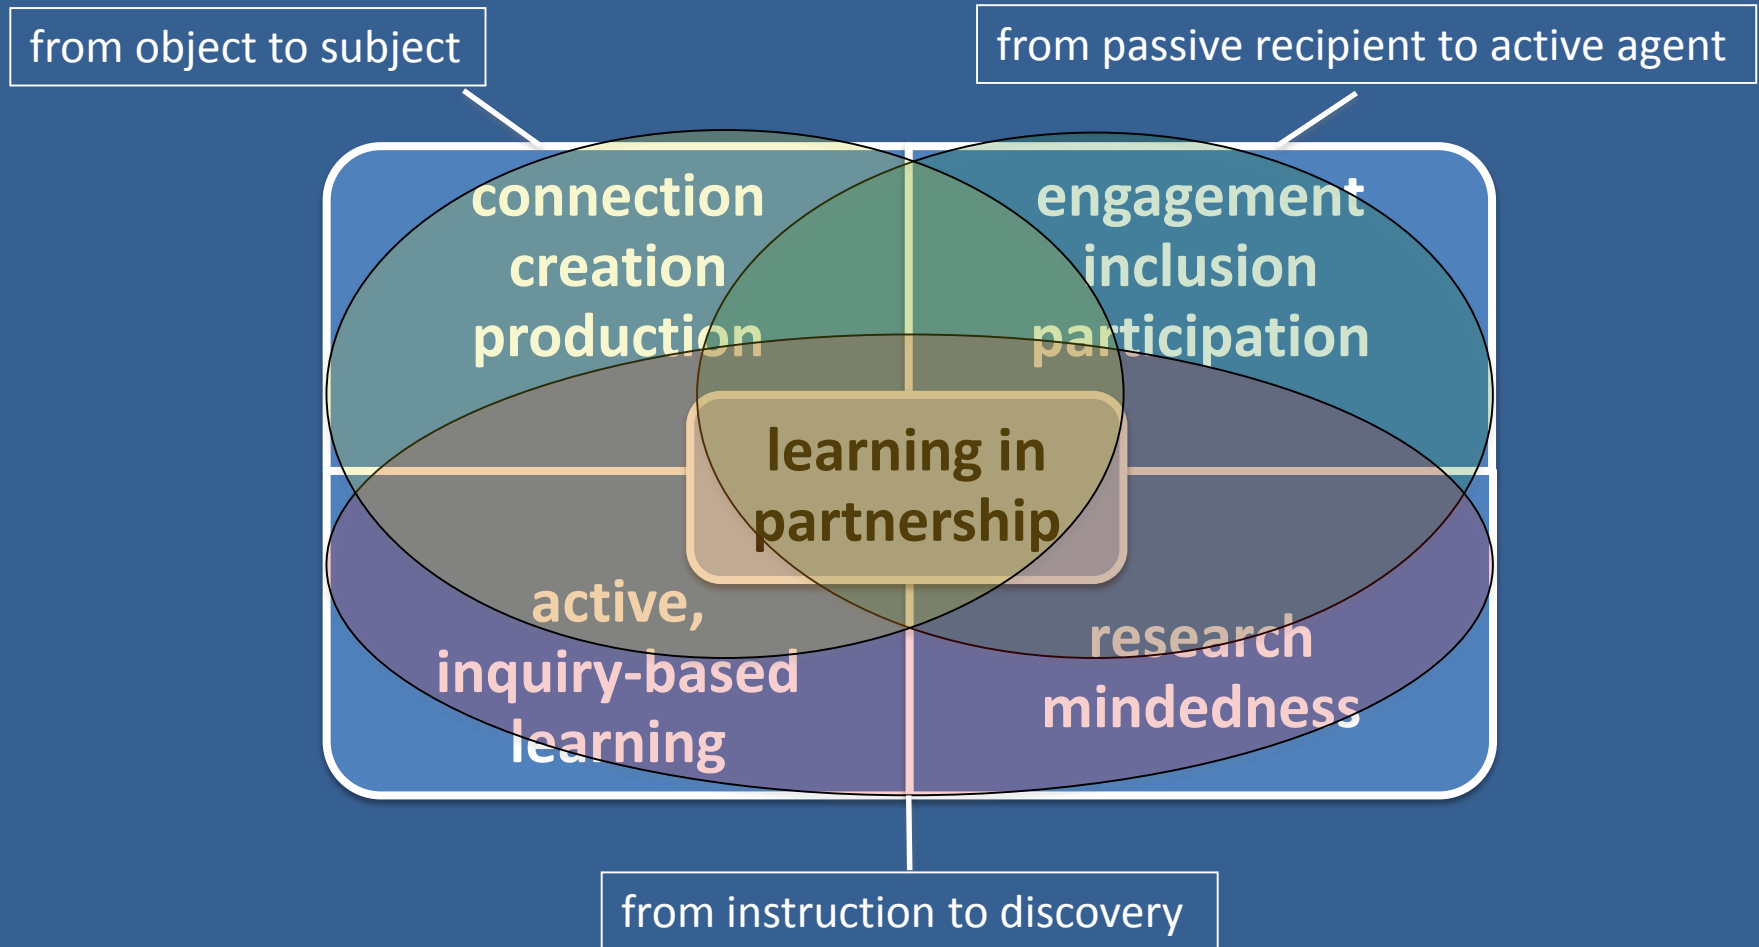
from object to subject

from passive recipient to active agent

connection
creation
production

engagement
inclusion
participation

learning in partnership

active, inquiry-based learning

research mindedness

from instruction to discovery